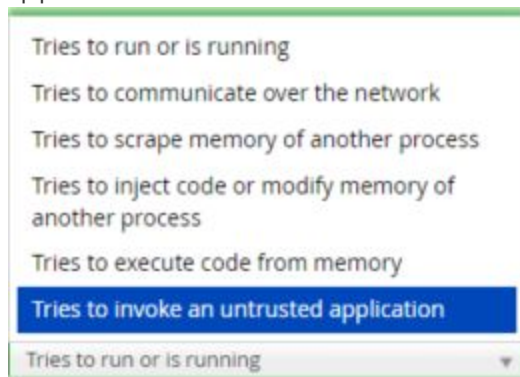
Tries to run or is running

Tries to communicate over the network

Tries to scrape memory of another process

Tries to inject code or modify memory of another process

Tries to execute code from memory

Tries to invoke an untrusted application

Tries to run or is running